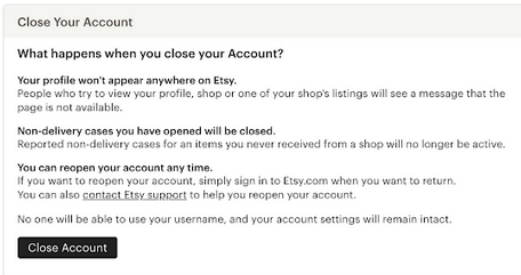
Close Your Account

What happens when you close your Account?

Your profile won't appear anywhere on Etsy.
People who try to view your profile, shop or one of your shop's listings will see a message that the page is not available.

Non-delivery cases you have opened will be closed.
Reported non-delivery cases for an items you never received from a shop will no longer be active.

You can reopen your account any time.
If you want to reopen your account, simply sign in to Etsy.com when you want to return.
You can also contact Etsy support to help you reopen your account.

No one will be able to use your username, and your account settings will remain intact.

Close Account